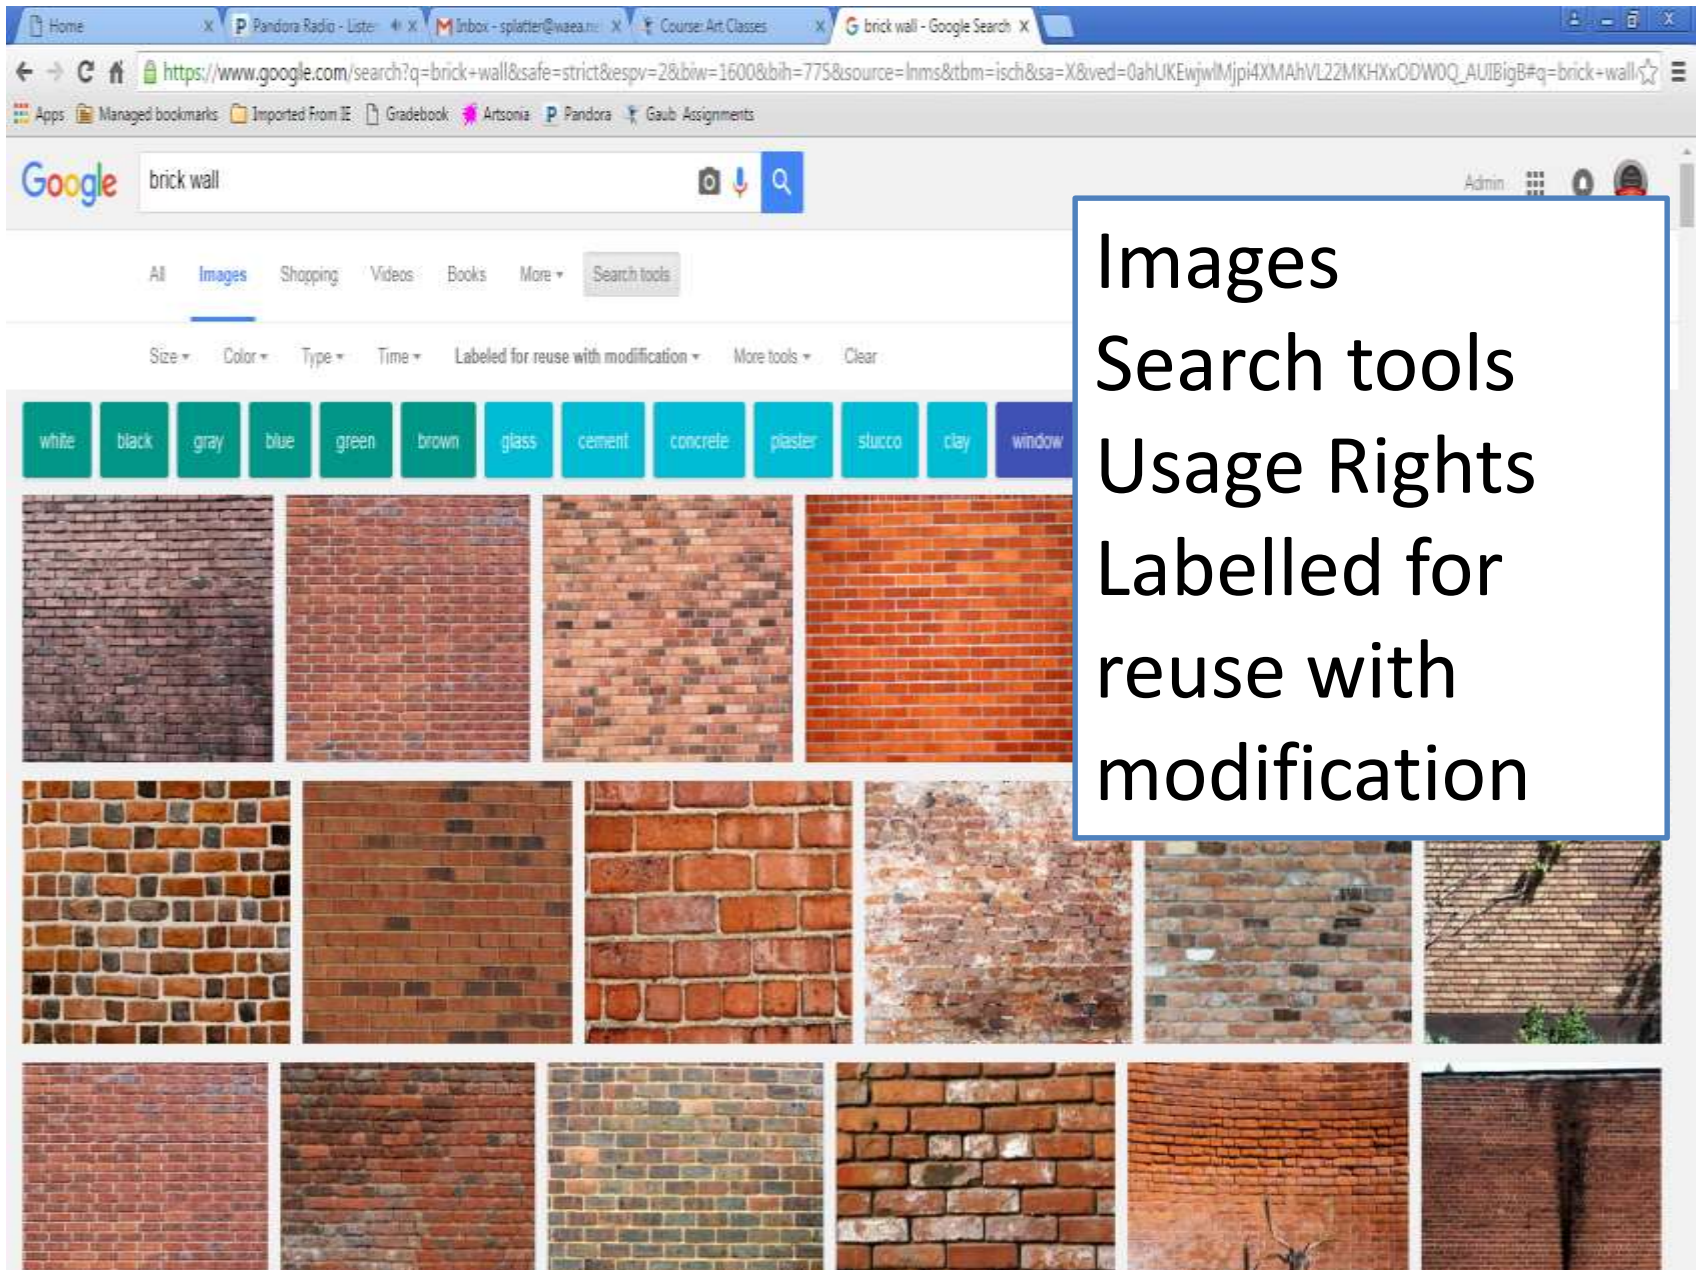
Home
Pandora Radio - Liste
Inbox - splatter@waea.n
Course: Art Classes
brick wall - Google Search

https://www.google.com/search?q=brick+wall&safe=strict&espv=2&biw=1600&bih=775&source=lnms&tbm=isch&sa=X&ved=0ahUKEwjwlMjpi4XMAhVL22MKHXxODW0Q_AUIBigB#q=brick+wall

Apps Managed bookmarks Imported From IE Gradebook Artsonia Pandora Gaub Assignments

Google brick wall

Admin

All Images Shopping Videos Books More Search tools

Size Color Type Time Labeled for reuse with modification More tools Clear

white black gray blue green brown glass cement concrete plaster stucco clay window

Images
Search tools
Usage Rights
Labelled for reuse with modification